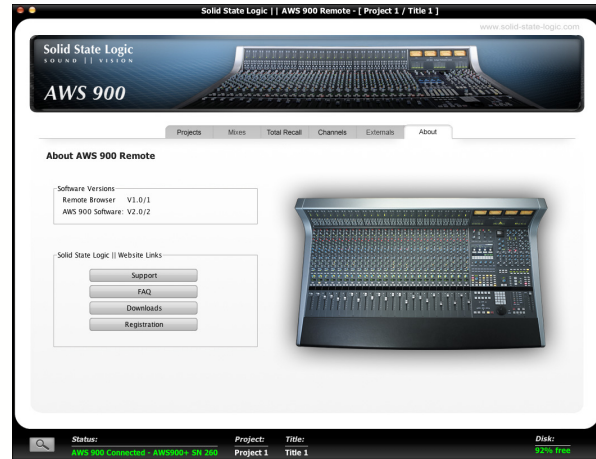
Solid State Logic | | AWS 900 Remote - [ Project 1 / Title 1 ]

www.solid-state-logic.com

Solid State Logic
SOUND || VISION

AWS 900

Projects | Mixes | Total Recall | Channels | Externals | About

About AWS 900 Remote

Software Versions
Remote Browser V1.0/1
AWS 900 Software: V2.0/2

Solid State Logic || Website Links
Support
FAQ
Downloads
Registration

Status: AWS 900 Connected - AWS900+ SN 260
Project: Project 1
Title: Title 1
Disk: 92% free